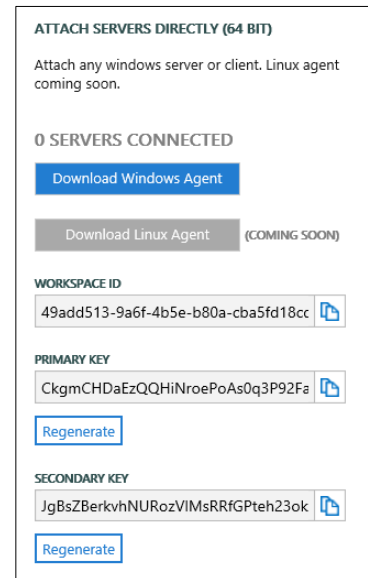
ATTACH SERVERS DIRECTLY (64 BIT)

Attach any windows server or client. Linux agent coming soon.

0 SERVERS CONNECTED

Download Windows Agent

Download Linux Agent (COMING SOON)

WORKSPACE ID

49add513-9a6f-4b5e-b80a-cba5fd18cc

PRIMARY KEY

CkgmCHDaEzQQHiNroePoAs0q3P92Fa

Regenerate

SECONDARY KEY

JgBsZBerkvhNURozVIMsRRfGPteh23ok

Regenerate